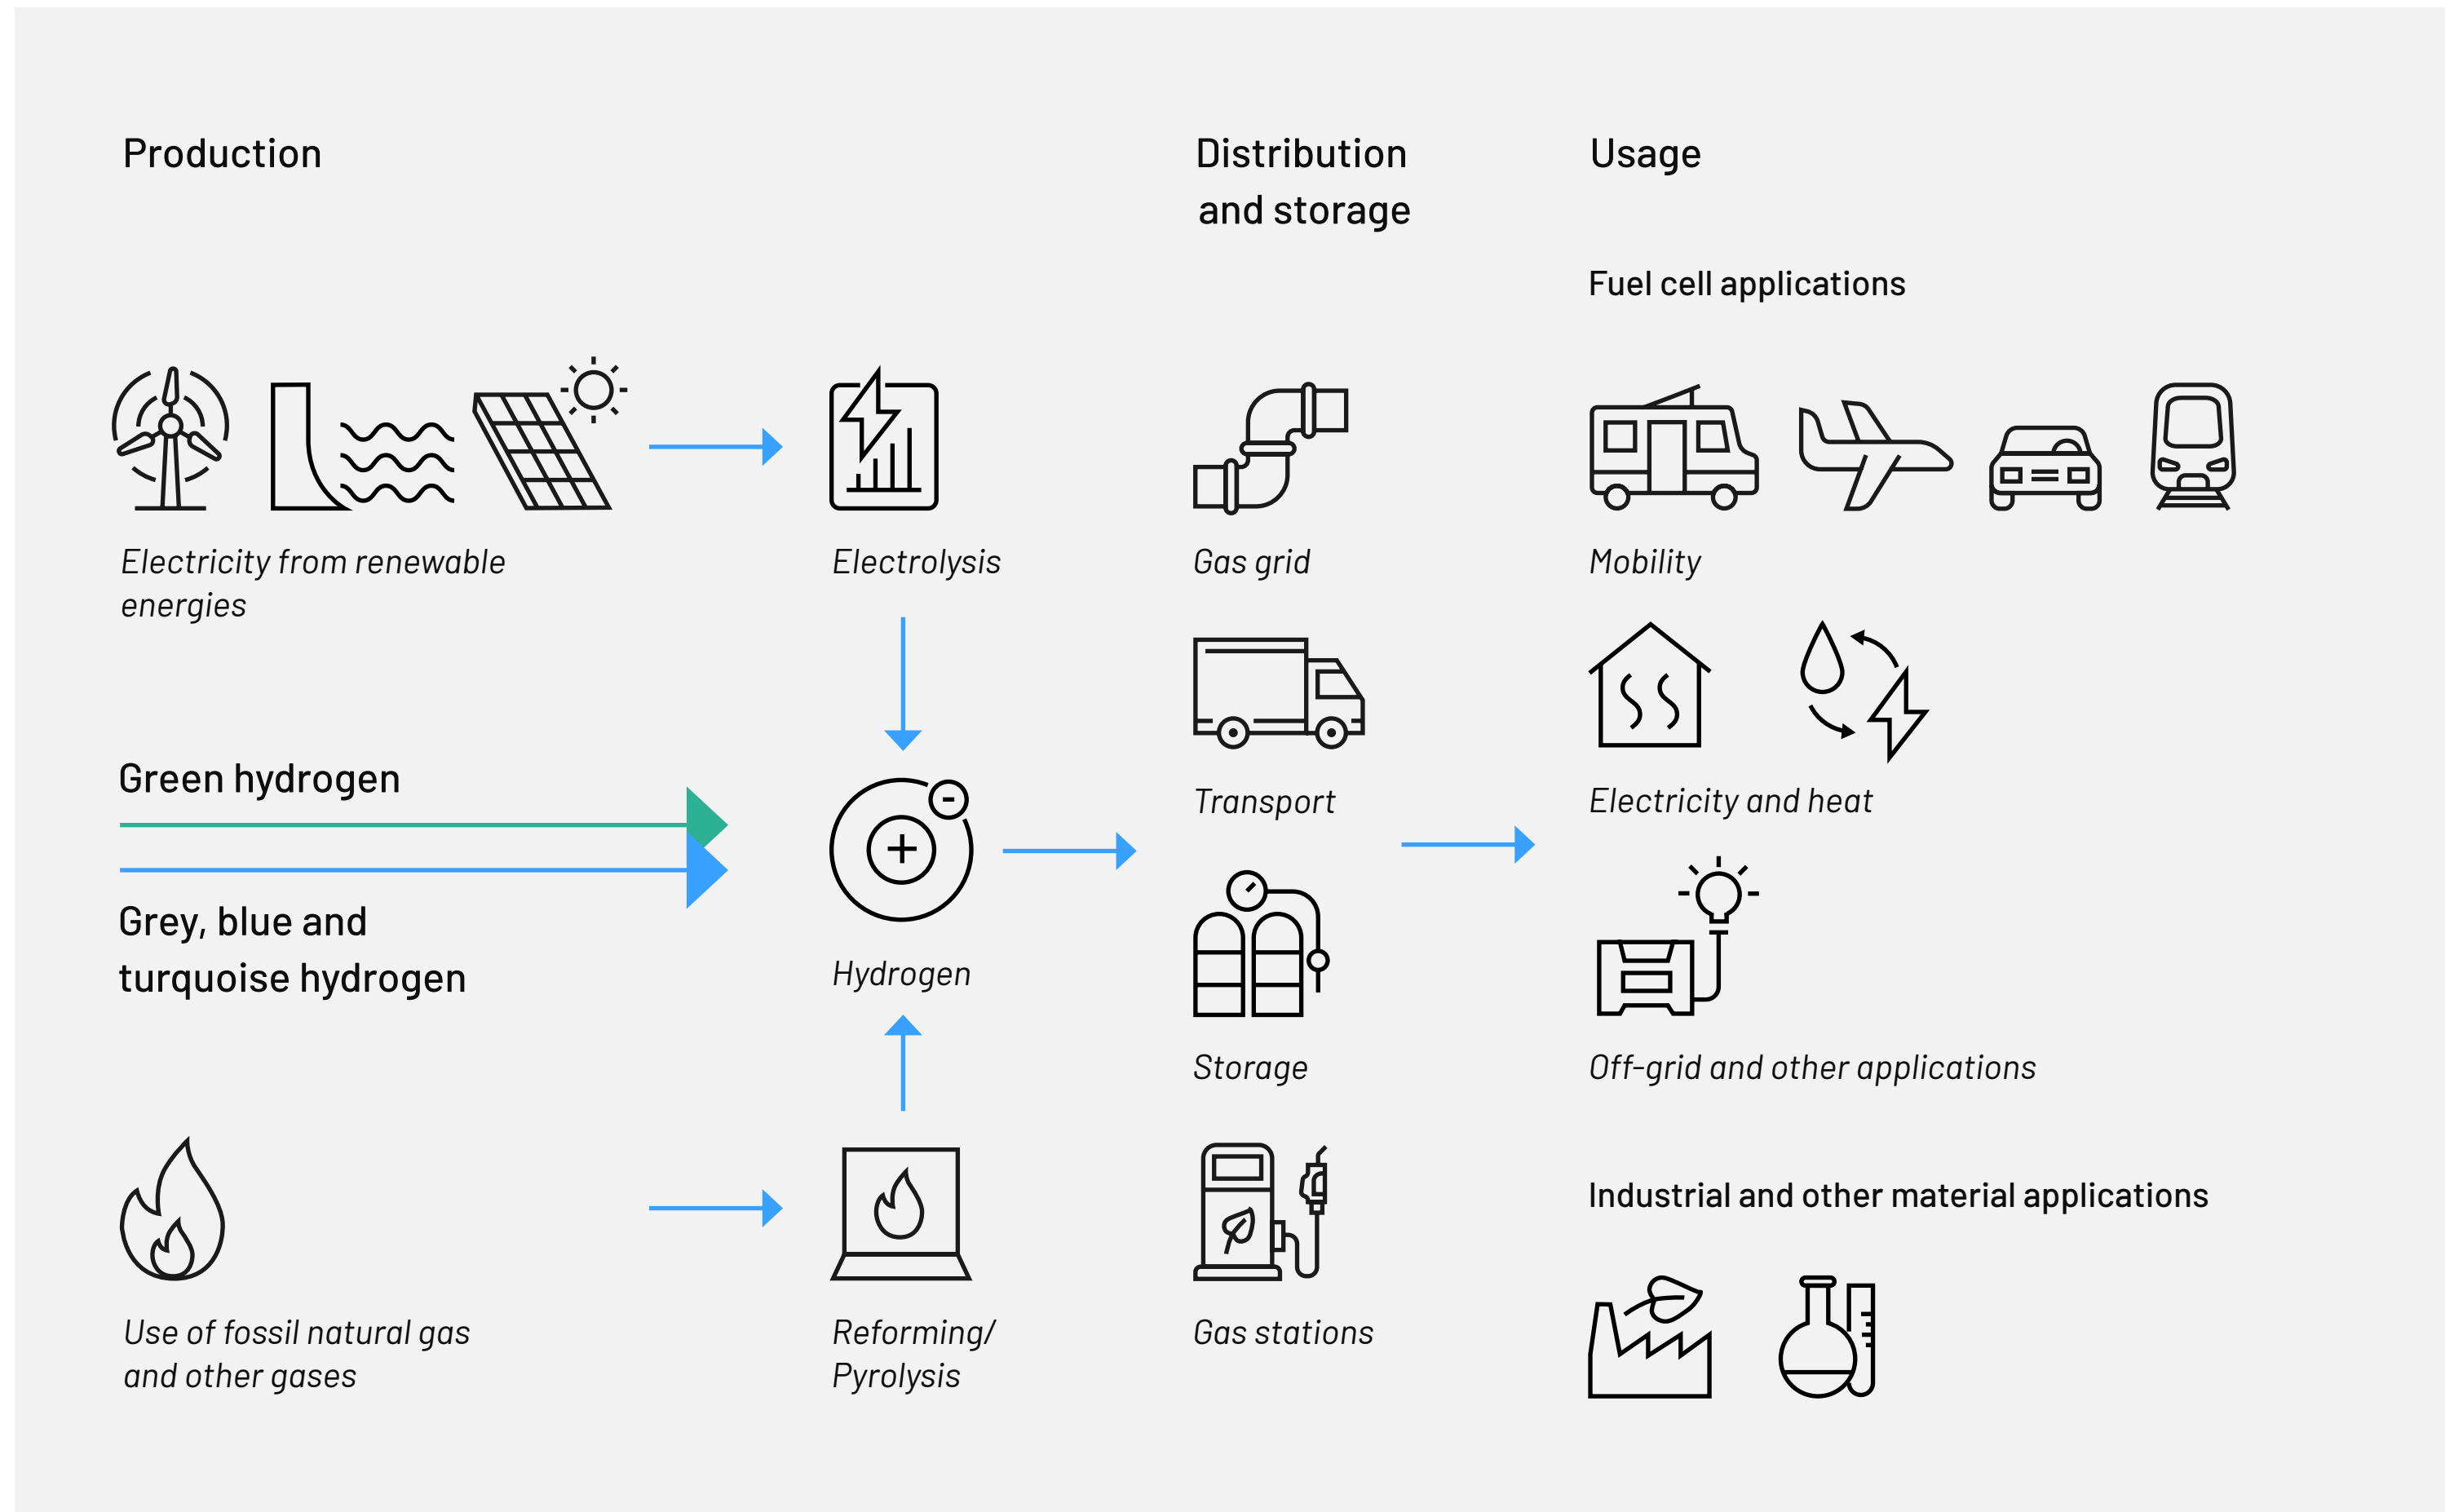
Production

Distribution and storage

Usage

Fuel cell applications

Electricity from renewable energies

Electrolysis

Gas grid

Mobility

Transport

Electricity and heat

Green hydrogen

Grey, blue and turquoise hydrogen

Hydrogen

Storage

Off-grid and other applications

Industrial and other material applications

Use of fossil natural gas and other gases

Reforming/ Pyrolysis

Gas stations